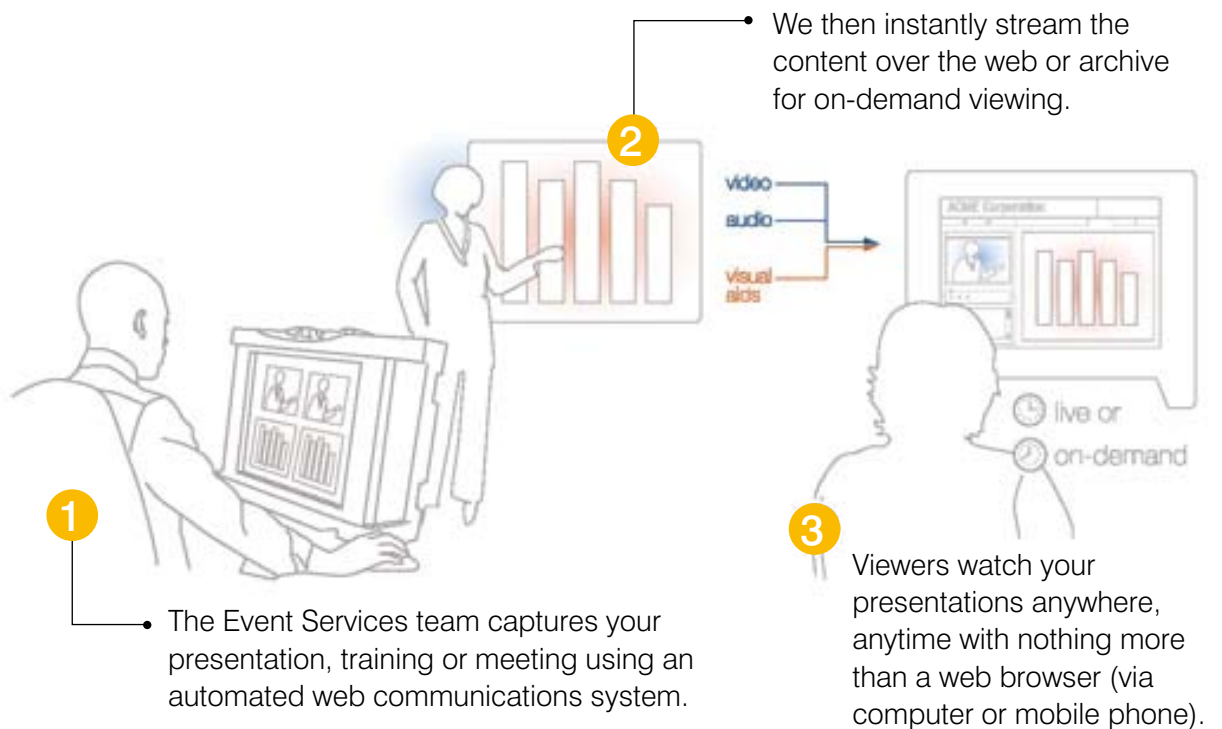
We then instantly stream the content over the web or archive for on-demand viewing.

2

video

audio

visual aids

ACME Corporation

live or

on-demand

1

The Event Services team captures your presentation, training or meeting using an automated web communications system.

3

Viewers watch your presentations anywhere, anytime with nothing more than a web browser (via computer or mobile phone).